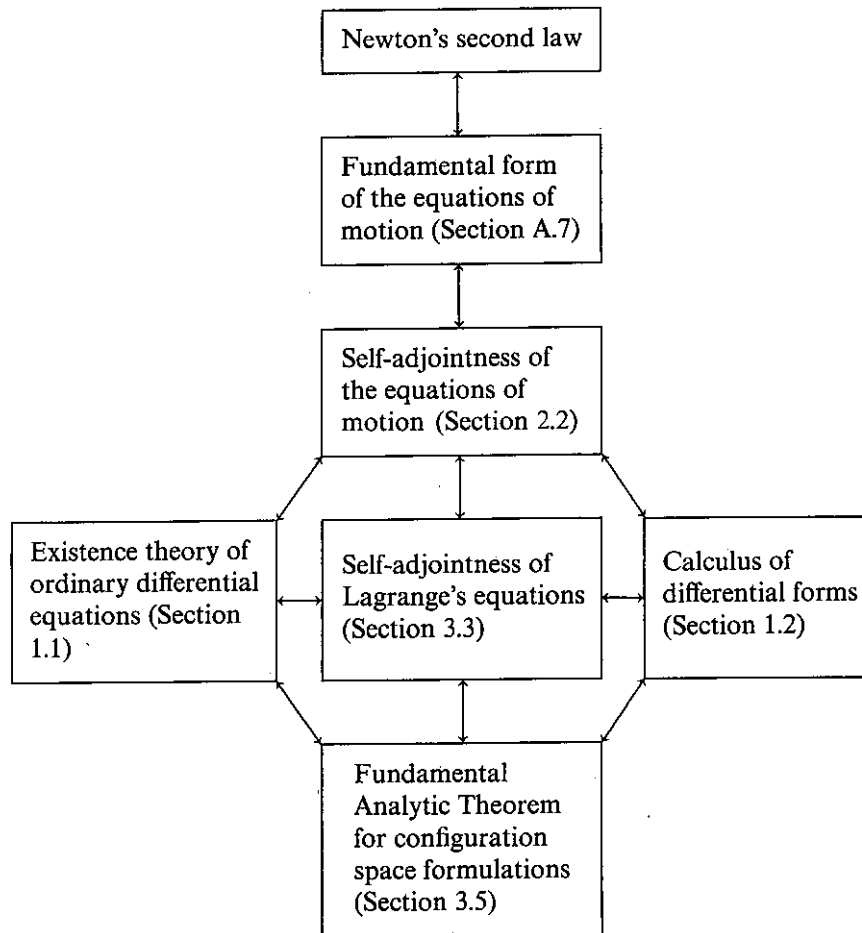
Newton's second law

Fundamental form of the equations of motion (Section A.7)

Self-adjointness of the equations of motion (Section 2.2)

Existence theory of ordinary differential equations (Section 1.1)

Self-adjointness of Lagrange's equations (Section 3.3)

Calculus of differential forms (Section 1.2)

Fundamental Analytic Theorem for configuration space formulations (Section 3.5)